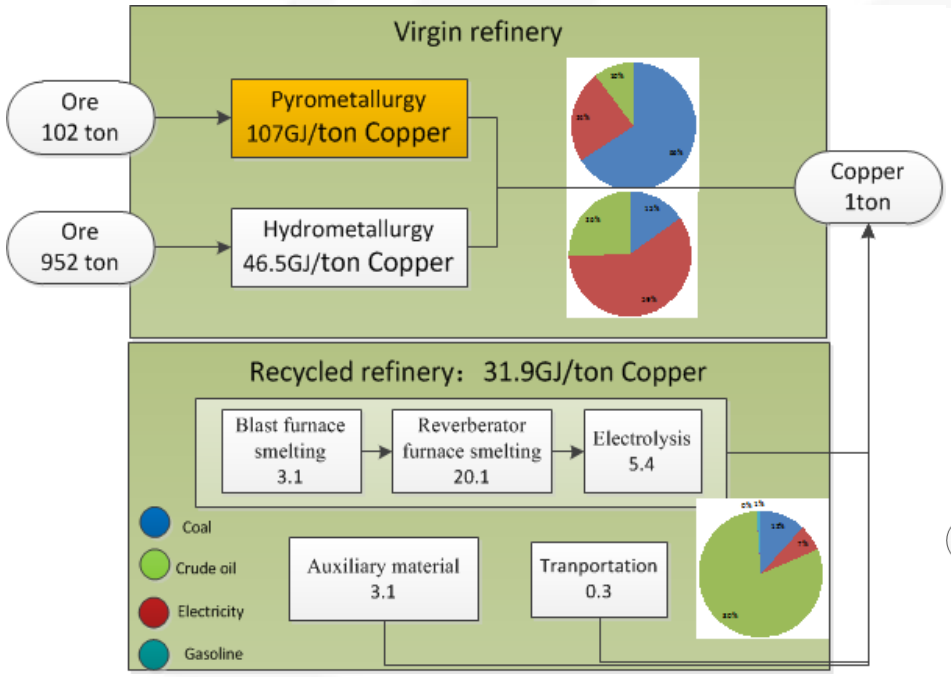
Virgin refinery

Ore
102 ton

Pyrometallurgy
107GJ/ton Copper

Ore
952 ton

Hydrometallurgy
46.5GJ/ton Copper

Copper
1ton

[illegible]
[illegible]
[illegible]

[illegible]
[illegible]
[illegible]

Recycled refinery：31.9GJ/ton Copper

Blast furnace smelting
3.1

Reverberator furnace smelting
20.1

Electrolysis
5.4

Coal
Crude oil
Electricity
Gasoline

Auxiliary material
3.1

Tranportation
0.3

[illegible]
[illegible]
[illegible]
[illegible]